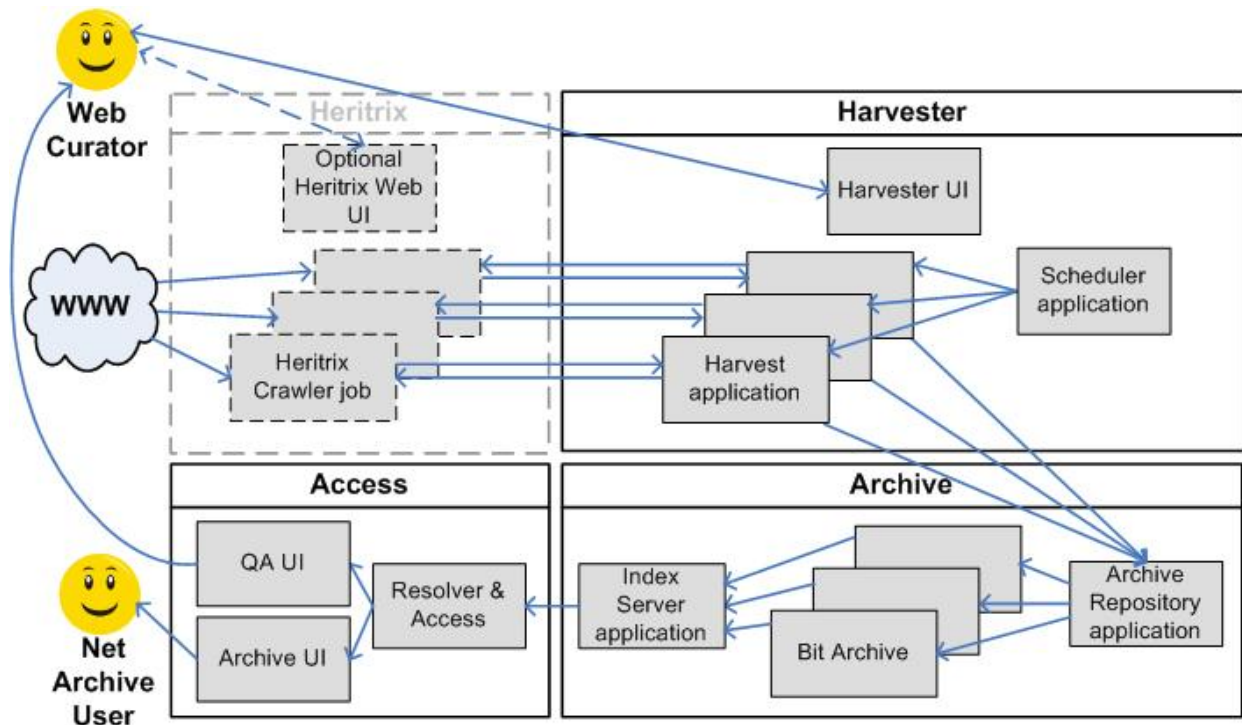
Web Curator

Heritrix

Optional Heritrix Web UI

WWW

Heritrix Crawler job

Harvester

Harvester UI

Scheduler application

Harvest application

Access

QA UI

Resolver & Access

Archive UI

Archive

Index Server application

Bit Archive

Archive Repository application

Net Archive User